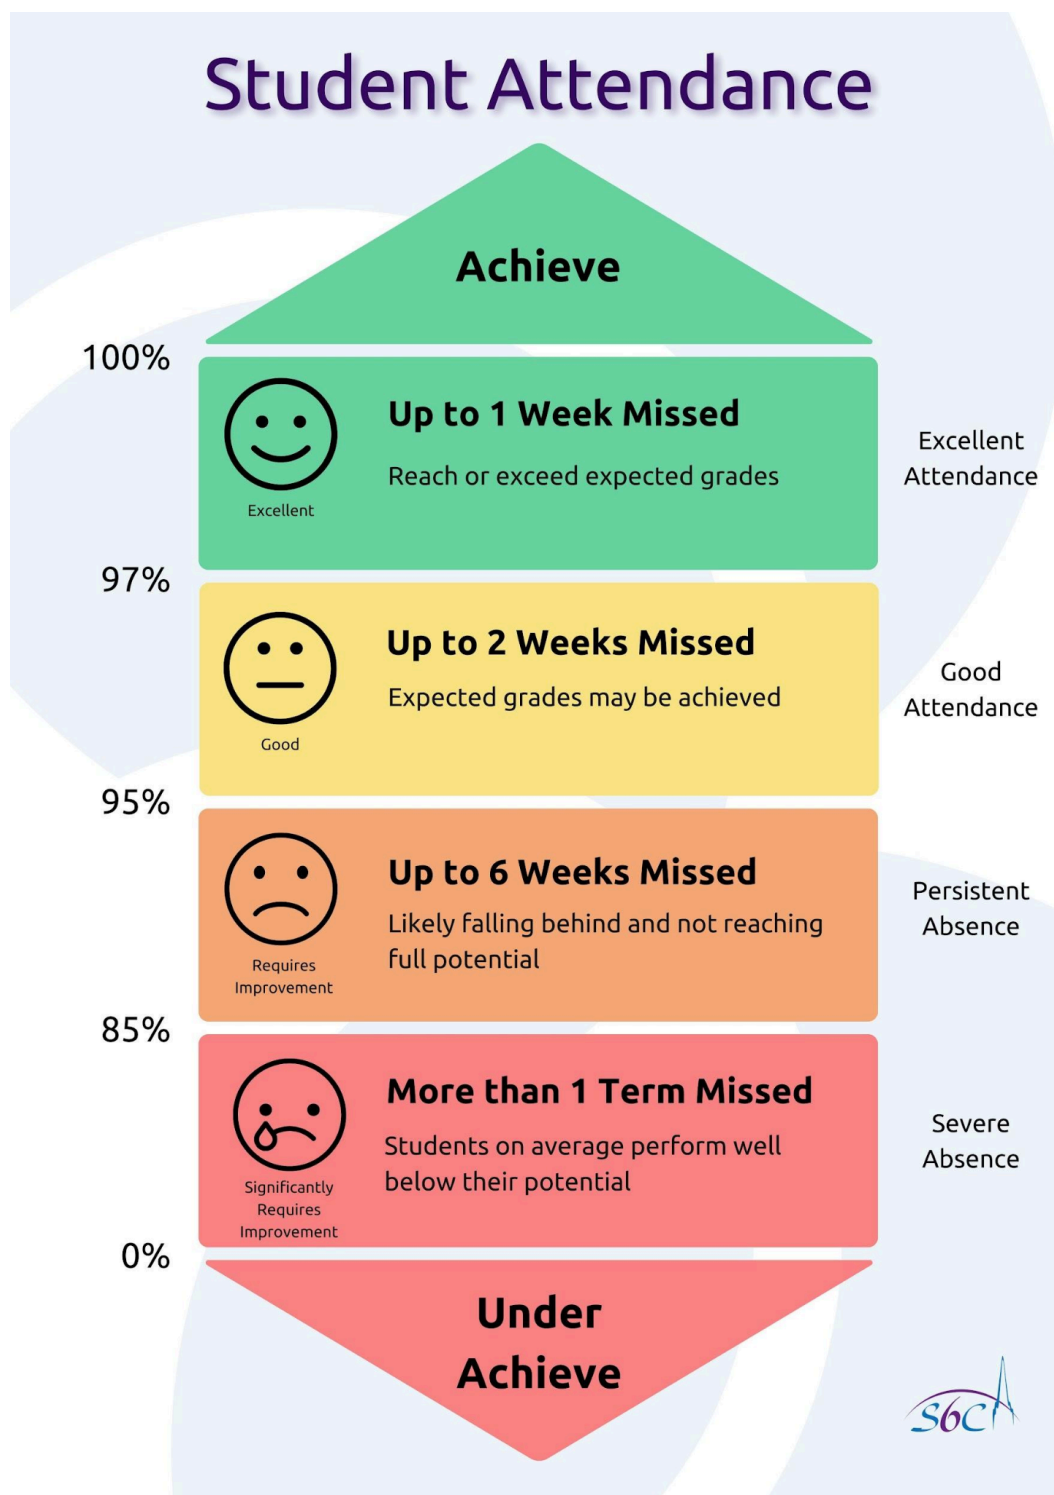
Student Attendance

Achieve

100%

Excellent

Up to 1 Week Missed

Reach or exceed expected grades

Excellent Attendance

97%

Good

Up to 2 Weeks Missed

Expected grades may be achieved

Good Attendance

95%

Requires Improvement

Up to 6 Weeks Missed

Likely falling behind and not reaching full potential

Persistent Absence

85%

Significantly Requires Improvement

More than 1 Term Missed

Students on average perform well below their potential

Severe Absence

0%

Under Achieve

S6C